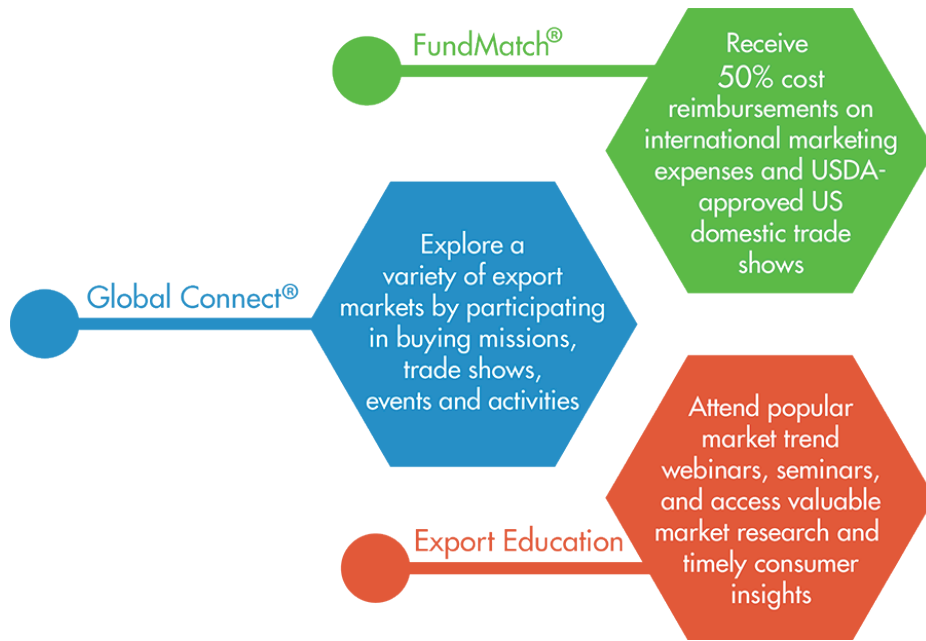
FundMatch®

Receive 50% cost reimbursements on international marketing expenses and USDA-approved US domestic trade shows

Global Connect®

Explore a variety of export markets by participating in buying missions, trade shows, events and activities

Export Education

Attend popular market trend webinars, seminars, and access valuable market research and timely consumer insights